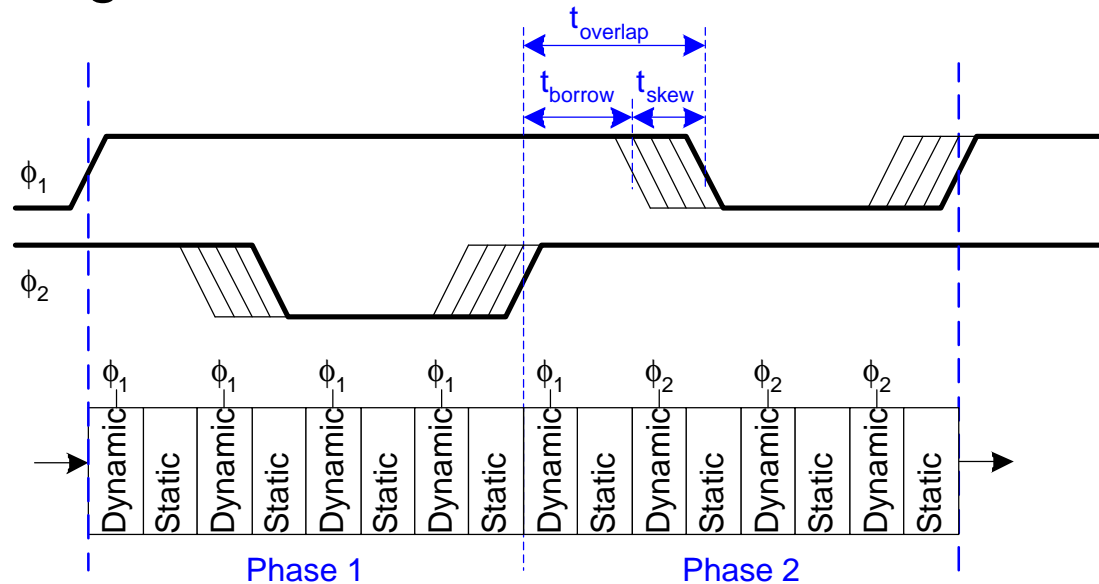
$t_{overlap}$

$t_{borrow}$ $t_{skew}$

$\phi_1$

$\phi_2$

$\phi_1$ $\phi_1$ $\phi_1$ $\phi_1$ $\phi_1$ $\phi_2$ $\phi_2$ $\phi_2$

| Dynamic | Static | Dynamic | Static | Dynamic | Static | Dynamic | Static | Dynamic | Static | Dynamic | Static | Dynamic | Static | Dynamic | Static |
|---|---|---|---|---|---|---|---|---|---|---|---|---|---|---|---|

Phase 1

Phase 2